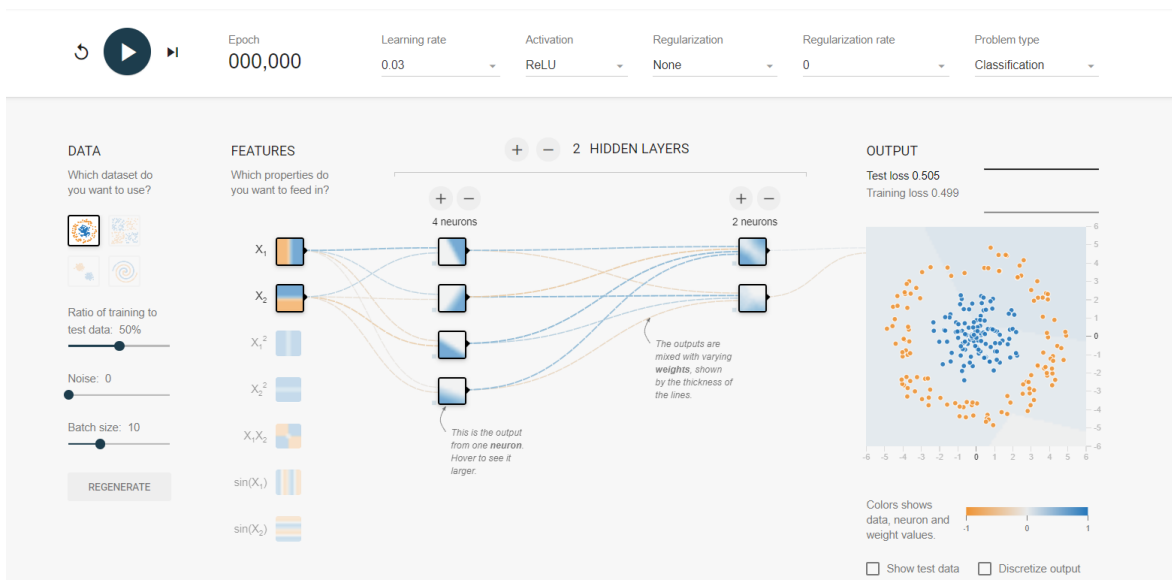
Epoch
000,000

Learning rate
0.03

Activation
ReLU

Regularization
None

Regularization rate
0

Problem type
Classification

DATA
Which dataset do you want to use?

Ratio of training to test data: 50%

Noise: 0

Batch size: 10

REGENERATE

FEATURES
Which properties do you want to feed in?

$X_1$
$X_2$
$X_1^2$
$X_2^2$
$X_1X_2$
$\sin(X_1)$
$\sin(X_2)$

+ − 2 HIDDEN LAYERS

+ −
4 neurons

+ −
2 neurons

This is the output from one **neuron**. Hover to see it larger.

The outputs are mixed with varying **weights**, shown by the thickness of the lines.

OUTPUT
Test loss 0.505
Training loss 0.499

6
5
4
3
2
1
0
-1
-2
-3
-4
-5
-6

-6 -5 -4 -3 -2 -1 0 1 2 3 4 5 6

Colors shows data, neuron and weight values.

-1 0 1

Show test data
Discretize output